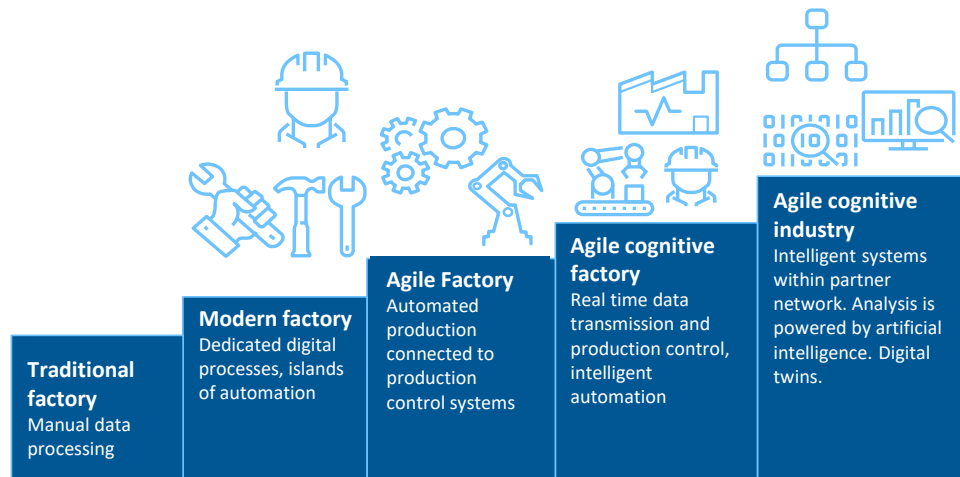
Traditional factory
Manual data processing

Modern factory
Dedicated digital processes, islands of automation

Agile Factory
Automated production connected to production control systems

Agile cognitive factory
Real time data transmission and production control, intelligent automation

Agile cognitive industry
Intelligent systems within partner network. Analysis is powered by artificial intelligence. Digital twins.